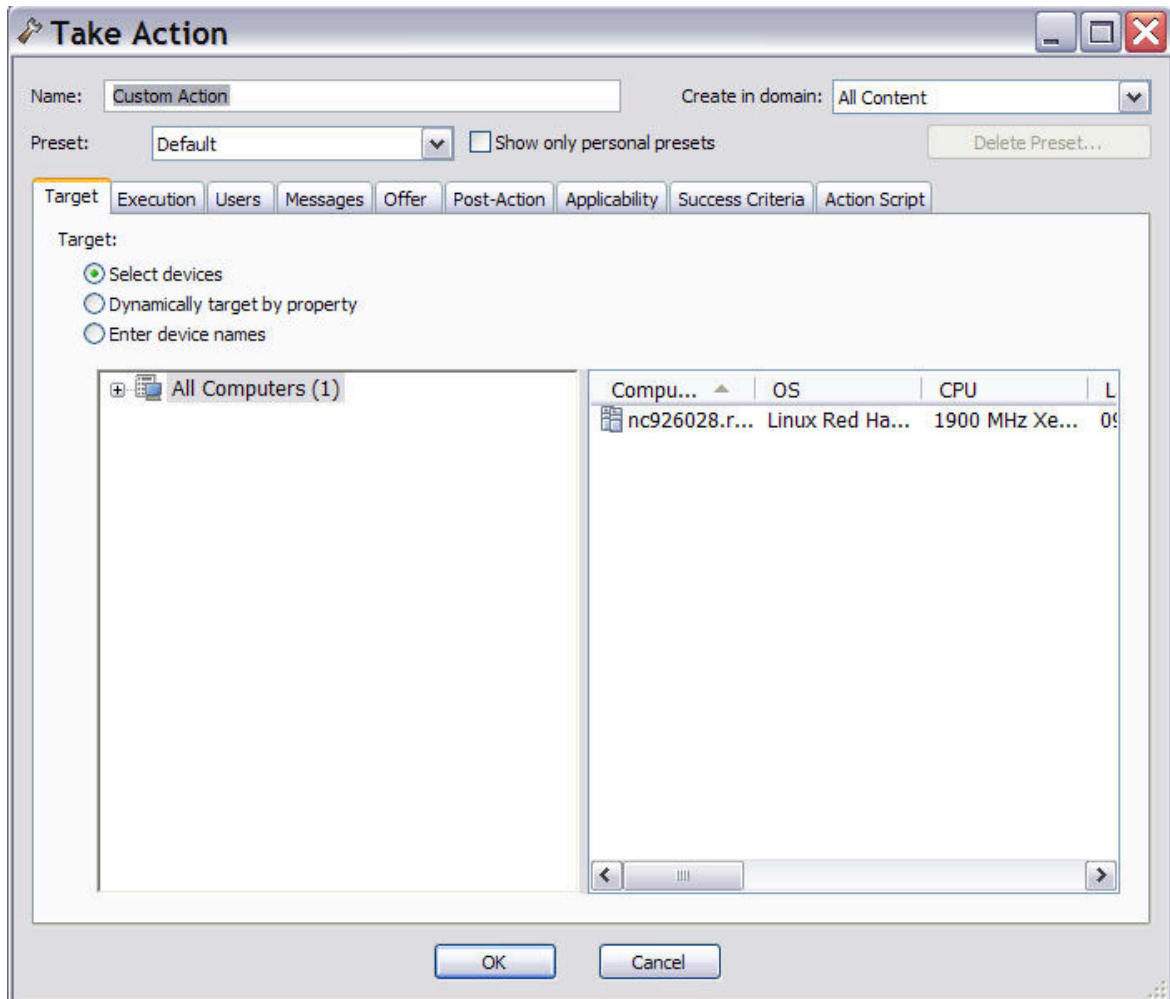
Take Action

Name: Custom Action

Create in domain: All Content

Preset: Default

Show only personal presets

Delete Preset...

Target | Execution | Users | Messages | Offer | Post-Action | Applicability | Success Criteria | Action Script

Target:

Select devices

Dynamically target by property

Enter device names

All Computers (1)

| Compu... | OS | CPU | L |
|---|---|---|---|
| nc926028.r... | Linux Red Ha... | 1900 MHz Xe... | 0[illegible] |

OK

Cancel